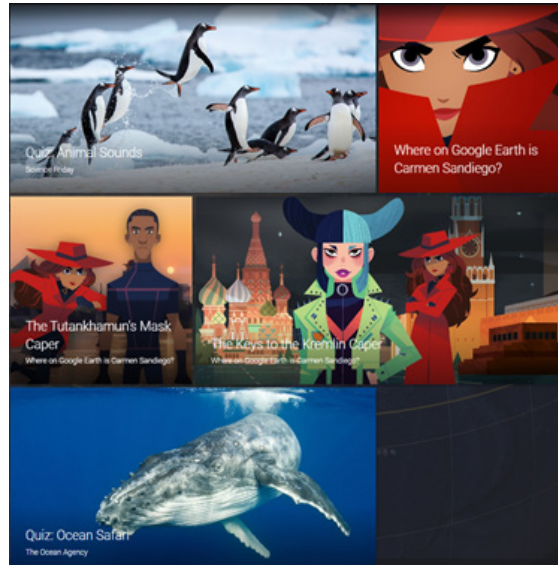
Quiz: Animal Sounds
Science Friday

Where on Google Earth is Carmen Sandiego?

The Tutankhamun's Mask Caper
Where on Google Earth is Carmen Sandiego?

The Keys to the Kremlin Caper
Where on Google Earth is Carmen Sandiego?

Quiz: Ocean Safari
The Ocean Agency